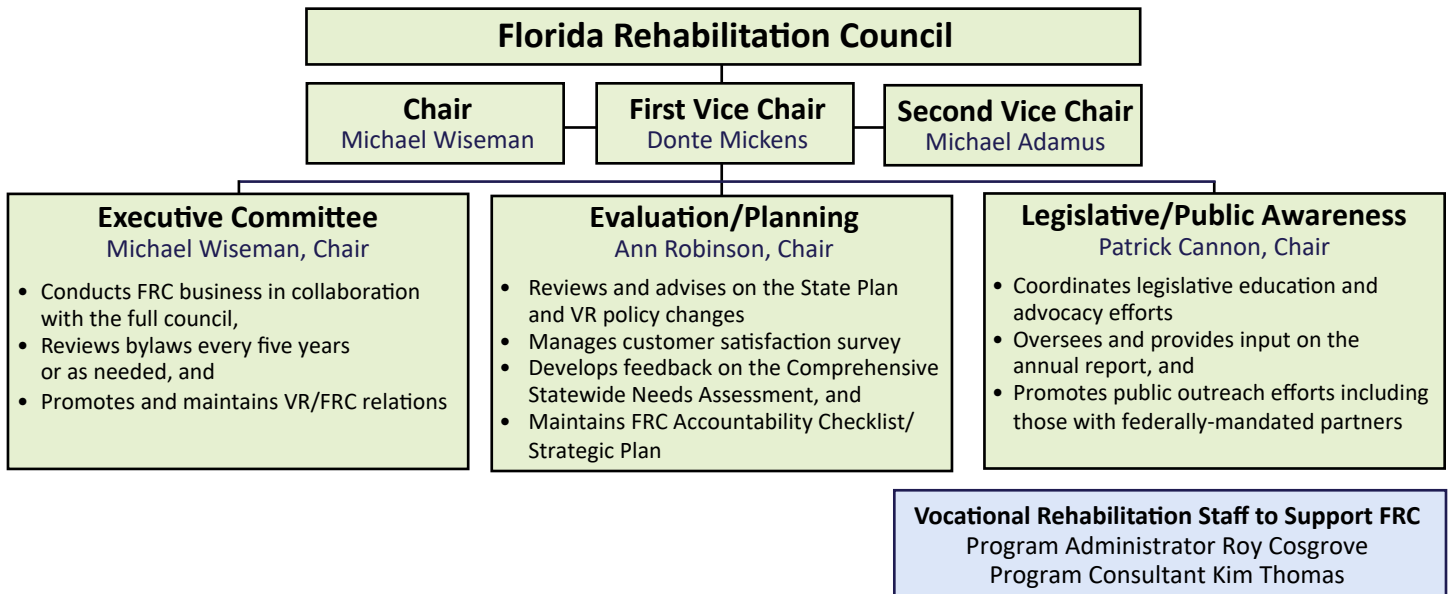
Florida Rehabilitation Council

Chair
Michael Wiseman

First Vice Chair
Donte Mickens

Second Vice Chair
Michael Adamus

Executive Committee
Michael Wiseman, Chair

• Conducts FRC business in collaboration with the full council,
• Reviews bylaws every five years or as needed, and
• Promotes and maintains VR/FRC relations

Evaluation/Planning
Ann Robinson, Chair

• Reviews and advises on the State Plan and VR policy changes
• Manages customer satisfaction survey
• Develops feedback on the Comprehensive Statewide Needs Assessment, and
• Maintains FRC Accountability Checklist/ Strategic Plan

Legislative/Public Awareness
Patrick Cannon, Chair

• Coordinates legislative education and advocacy efforts
• Oversees and provides input on the annual report, and
• Promotes public outreach efforts including those with federally-mandated partners

Vocational Rehabilitation Staff to Support FRC
Program Administrator Roy Cosgrove
Program Consultant Kim Thomas